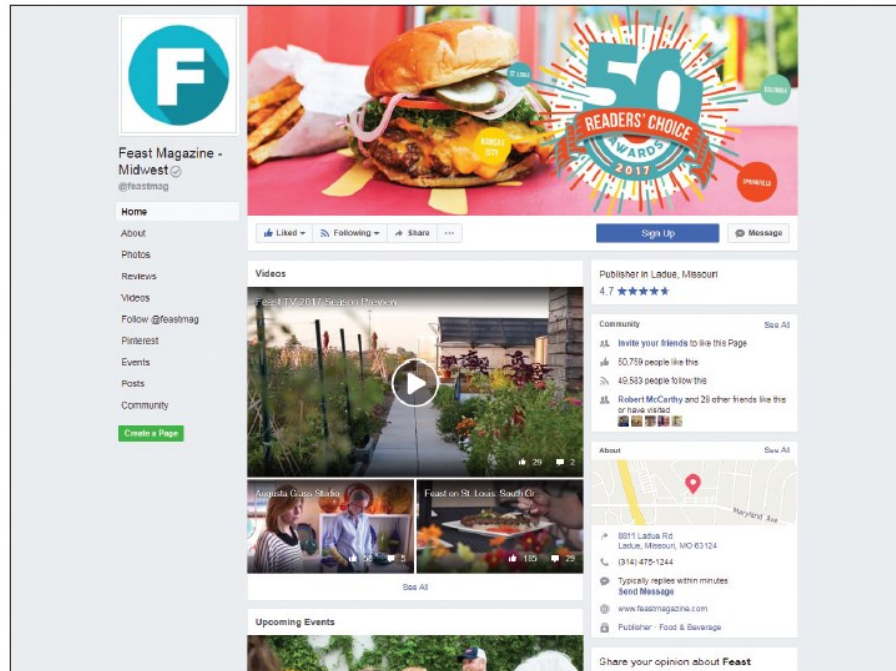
F

Feast Magazine - Midwest
@feastmag

Home
About
Photos
Reviews
Videos
Follow @feastmag
Pinterest
Events
Posts
Community

Create a Page

ST. LOUIS
KANSAS CITY
50
READERS' CHOICE
AWARDS
2017
COLUMBIA
SPRINGFIELD

Liked
Following
Share
...

Sign Up
Message

Videos

Feast TV 2017 Season Preview

29
2

Augusta Gusa Studio
29
5

Feast on St. Louis: South Gr
185
29

See All

Upcoming Events

Publisher in Ladue, Missouri
4.7 ★★★★★

Community
See All
Invite your friends to like this Page
50,759 people like this
49,583 people follow this
Robert McCarthy and 29 other friends like this or have visited

About
See All
Maryland Ave
8811 Ladue Rd
Ladue, Missouri, MO 63124
(314) 475-1244
Typically replies within minutes
Send Message
www.feastmagazine.com
Publisher · Food & Beverage

Share your opinion about Feast